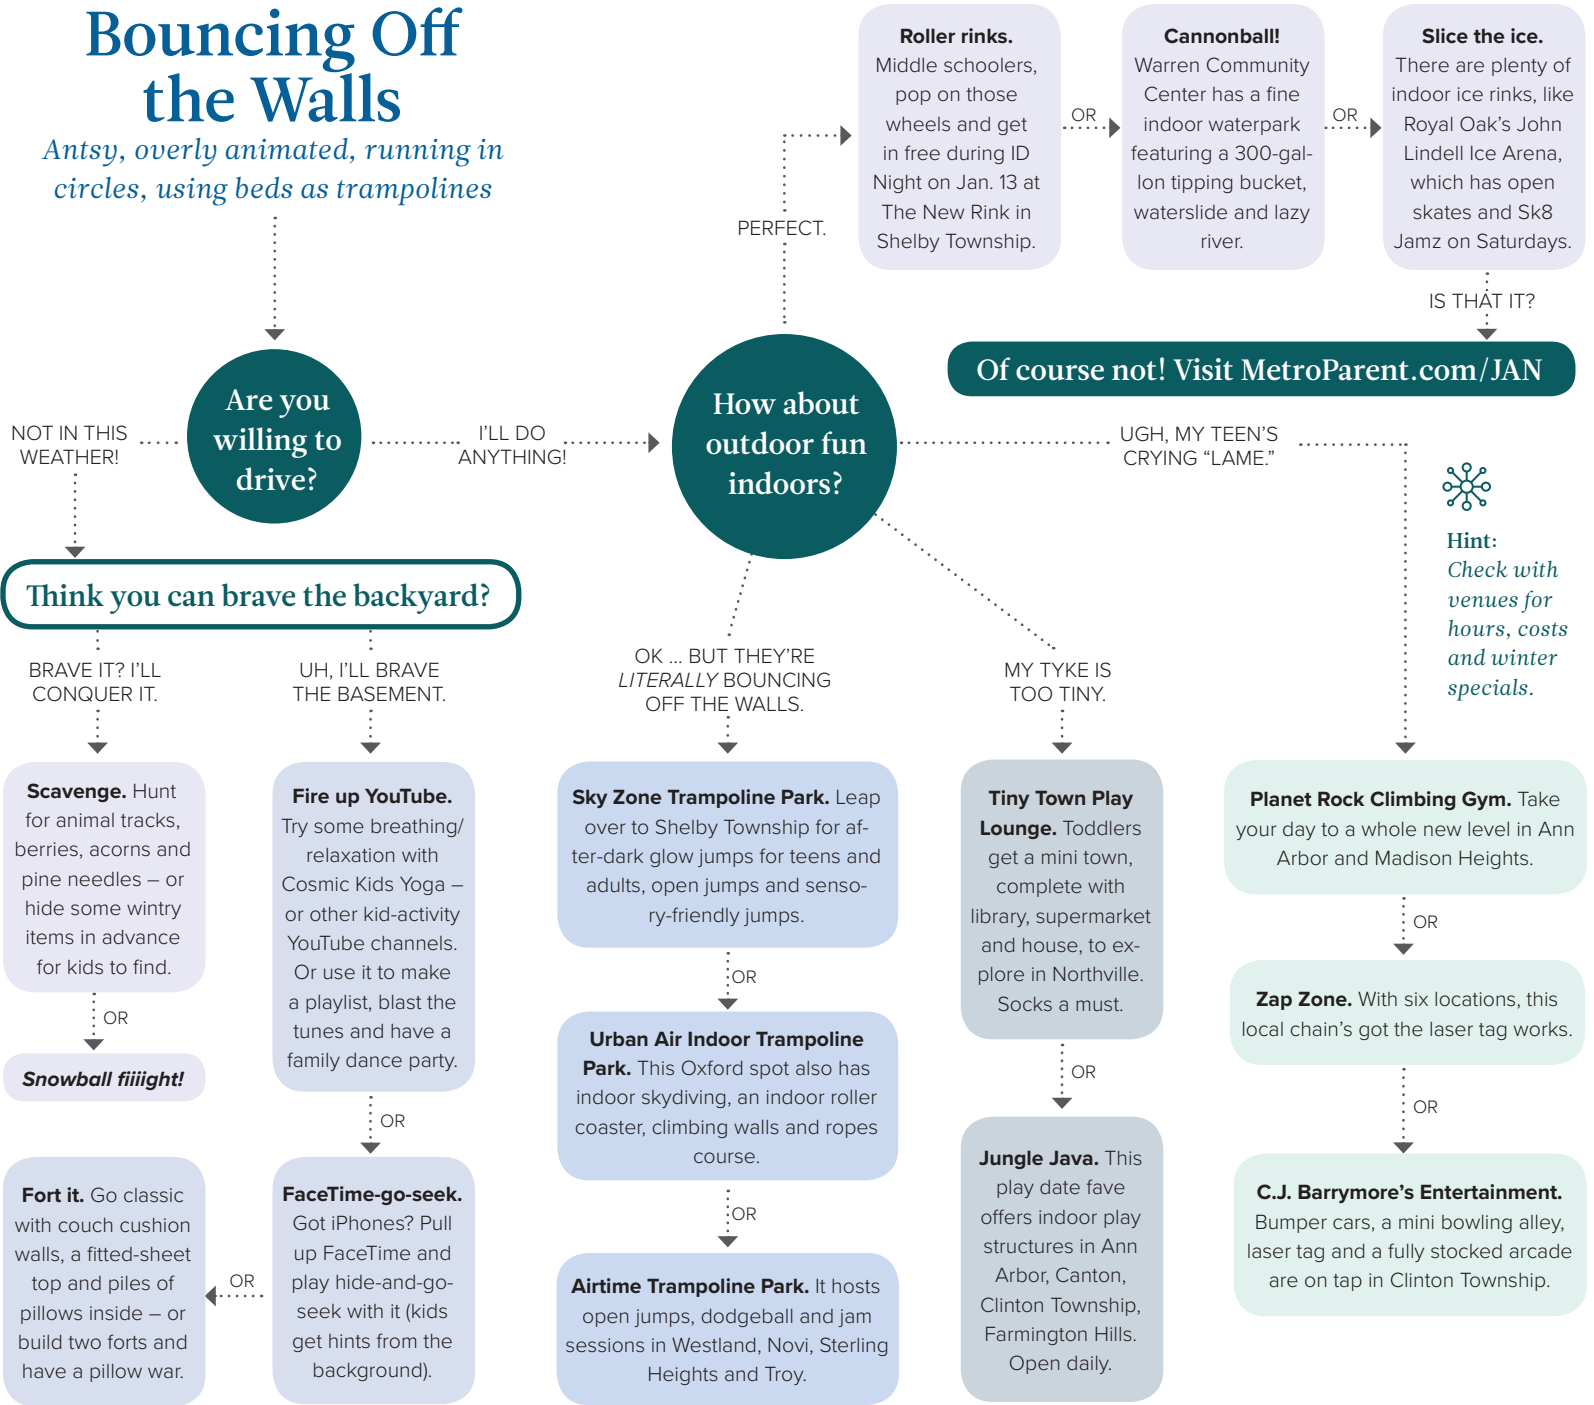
Bouncing Off the Walls

Antsy, overly animated, running in circles, using beds as trampolines

Are you willing to drive?

NOT IN THIS WEATHER!

I'LL DO ANYTHING!

Think you can brave the backyard?

BRAVE IT? I'LL CONQUER IT.

UH, I'LL BRAVE THE BASEMENT.

**Scavenge.** Hunt for animal tracks, berries, acorns and pine needles – or hide some wintry items in advance for kids to find.

OR

***Snowball fiiiight!***

**Fire up YouTube.** Try some breathing/relaxation with Cosmic Kids Yoga – or other kid-activity YouTube channels. Or use it to make a playlist, blast the tunes and have a family dance party.

OR

**FaceTime-go-seek.** Got iPhones? Pull up FaceTime and play hide-and-go-seek with it (kids get hints from the background).

OR

**Fort it.** Go classic with couch cushion walls, a fitted-sheet top and piles of pillows inside – or build two forts and have a pillow war.

How about outdoor fun indoors?

PERFECT.

**Roller rinks.** Middle schoolers, pop on those wheels and get in free during ID Night on Jan. 13 at The New Rink in Shelby Township.

OR

**Cannonball!** Warren Community Center has a fine indoor waterpark featuring a 300-gallon tipping bucket, waterslide and lazy river.

OR

**Slice the ice.** There are plenty of indoor ice rinks, like Royal Oak's John Lindell Ice Arena, which has open skates and Sk8 Jamz on Saturdays.

IS THAT IT?

Of course not! Visit MetroParent.com/JAN

UGH, MY TEEN'S CRYING "LAME."

Hint: *Check with venues for hours, costs and winter specials.*

OK ... BUT THEY'RE *LITERALLY* BOUNCING OFF THE WALLS.

**Sky Zone Trampoline Park.** Leap over to Shelby Township for after-dark glow jumps for teens and adults, open jumps and sensory-friendly jumps.

OR

**Urban Air Indoor Trampoline Park.** This Oxford spot also has indoor skydiving, an indoor roller coaster, climbing walls and ropes course.

OR

**Airtime Trampoline Park.** It hosts open jumps, dodgeball and jam sessions in Westland, Novi, Sterling Heights and Troy.

MY TYKE IS TOO TINY.

**Tiny Town Play Lounge.** Toddlers get a mini town, complete with library, supermarket and house, to explore in Northville. Socks a must.

OR

**Jungle Java.** This play date fave offers indoor play structures in Ann Arbor, Canton, Clinton Township, Farmington Hills. Open daily.

**Planet Rock Climbing Gym.** Take your day to a whole new level in Ann Arbor and Madison Heights.

OR

**Zap Zone.** With six locations, this local chain's got the laser tag works.

OR

**C.J. Barrymore's Entertainment.** Bumper cars, a mini bowling alley, laser tag and a fully stocked arcade are on tap in Clinton Township.